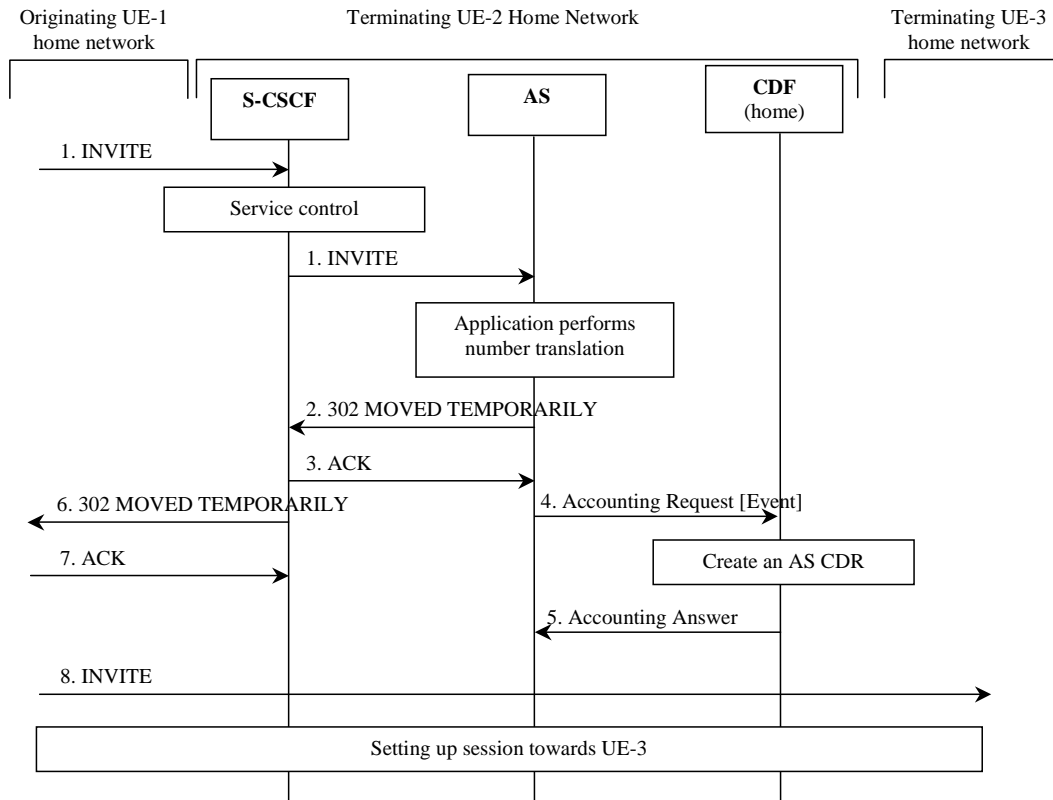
Originating UE-1 home network

Terminating UE-2 Home Network

Terminating UE-3 home network

S-CSCF

AS

CDF (home)

1. INVITE

Service control

1. INVITE

Application performs number translation

2. 302 MOVED TEMPORARILY

3. ACK

6. 302 MOVED TEMPORARILY

4. Accounting Request [Event]

7. ACK

Create an AS CDR

5. Accounting Answer

8. INVITE

Setting up session towards UE-3